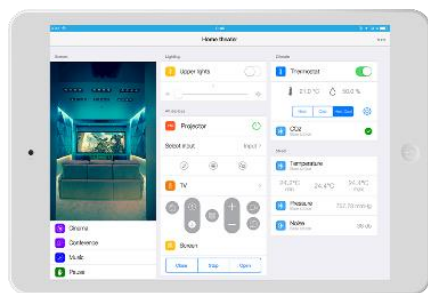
Home theater

Scenes

Cinema

Conference

Music

Pause

Lighting

Upper lights

Projector

Select input

Input 1

TV

Screen

Move

Stop

Open

Climate

Thermostat

21.0 °C

50.0 %

CO2

Temperature

24.4°C

Pressure

Noise